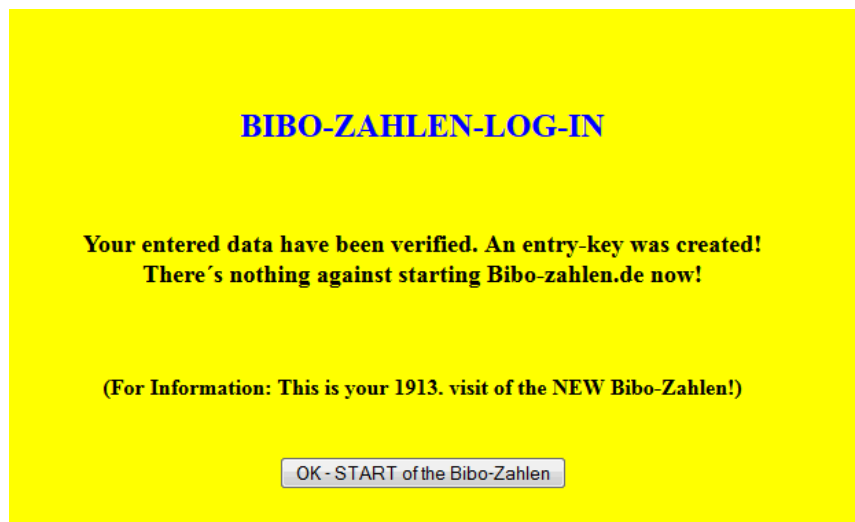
BIBO-ZAHLEN-LOG-IN

Your entered data have been verified. An entry-key was created! There´s nothing against starting Bibo-zahlen.de now!

(For Information: This is your 1913. visit of the NEW Bibo-Zahlen!)

OK - START of the Bibo-Zahlen